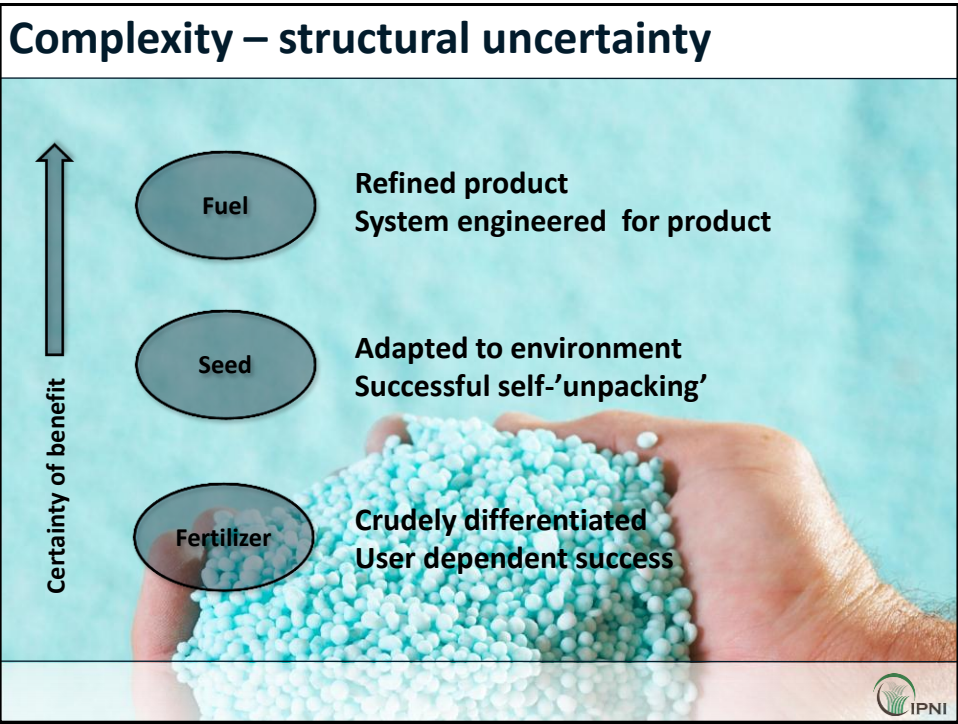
Complexity – structural uncertainty

Certainty of benefit

Fuel

Refined product
System engineered for product

Seed

Adapted to environment
Successful self-'unpacking'

Fertilizer

Crudely differentiated
User dependent success

IPNI